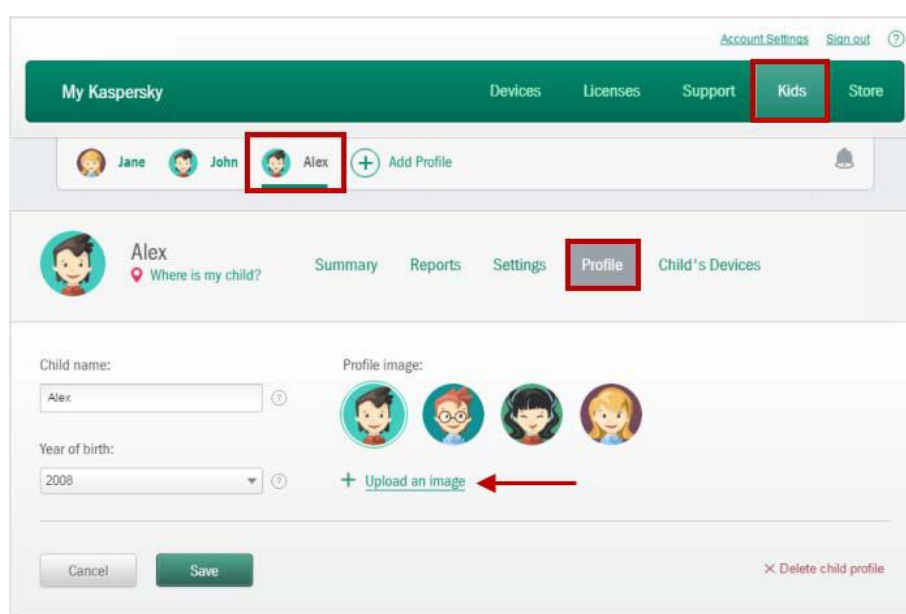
Account Settings Sign out ?

My Kaspersky

Devices Licenses Support Kids Store

Jane John Alex + Add Profile

Alex
Where is my child?

Summary Reports Settings Profile Child's Devices

Child name:
Alex

Year of birth:
2008

Profile image:

+ Upload an image

Cancel Save

× Delete child profile